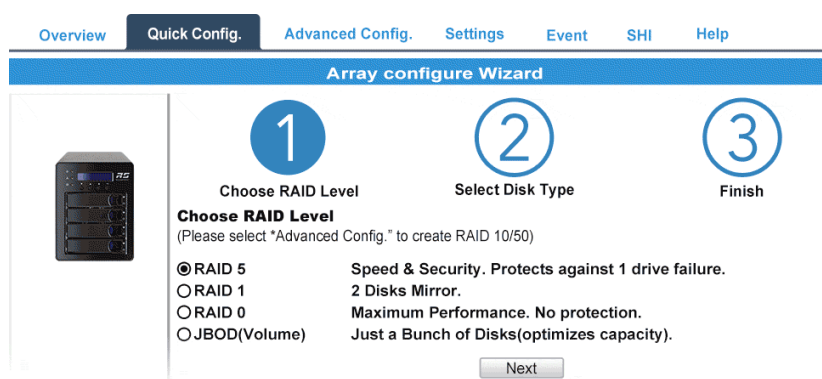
Overview Quick Config. Advanced Config. Settings Event SHI Help

Array configure Wizard

1
Choose RAID Level

2
Select Disk Type

3
Finish

Choose RAID Level
(Please select "Advanced Config." to create RAID 10/50)

| | |
|---|---|
| RAID 5 | Speed & Security. Protects against 1 drive failure. |
| RAID 1 | 2 Disks Mirror. |
| RAID 0 | Maximum Performance. No protection. |
| JBOD(Volume) | Just a Bunch of Disks(optimizes capacity). |

Next